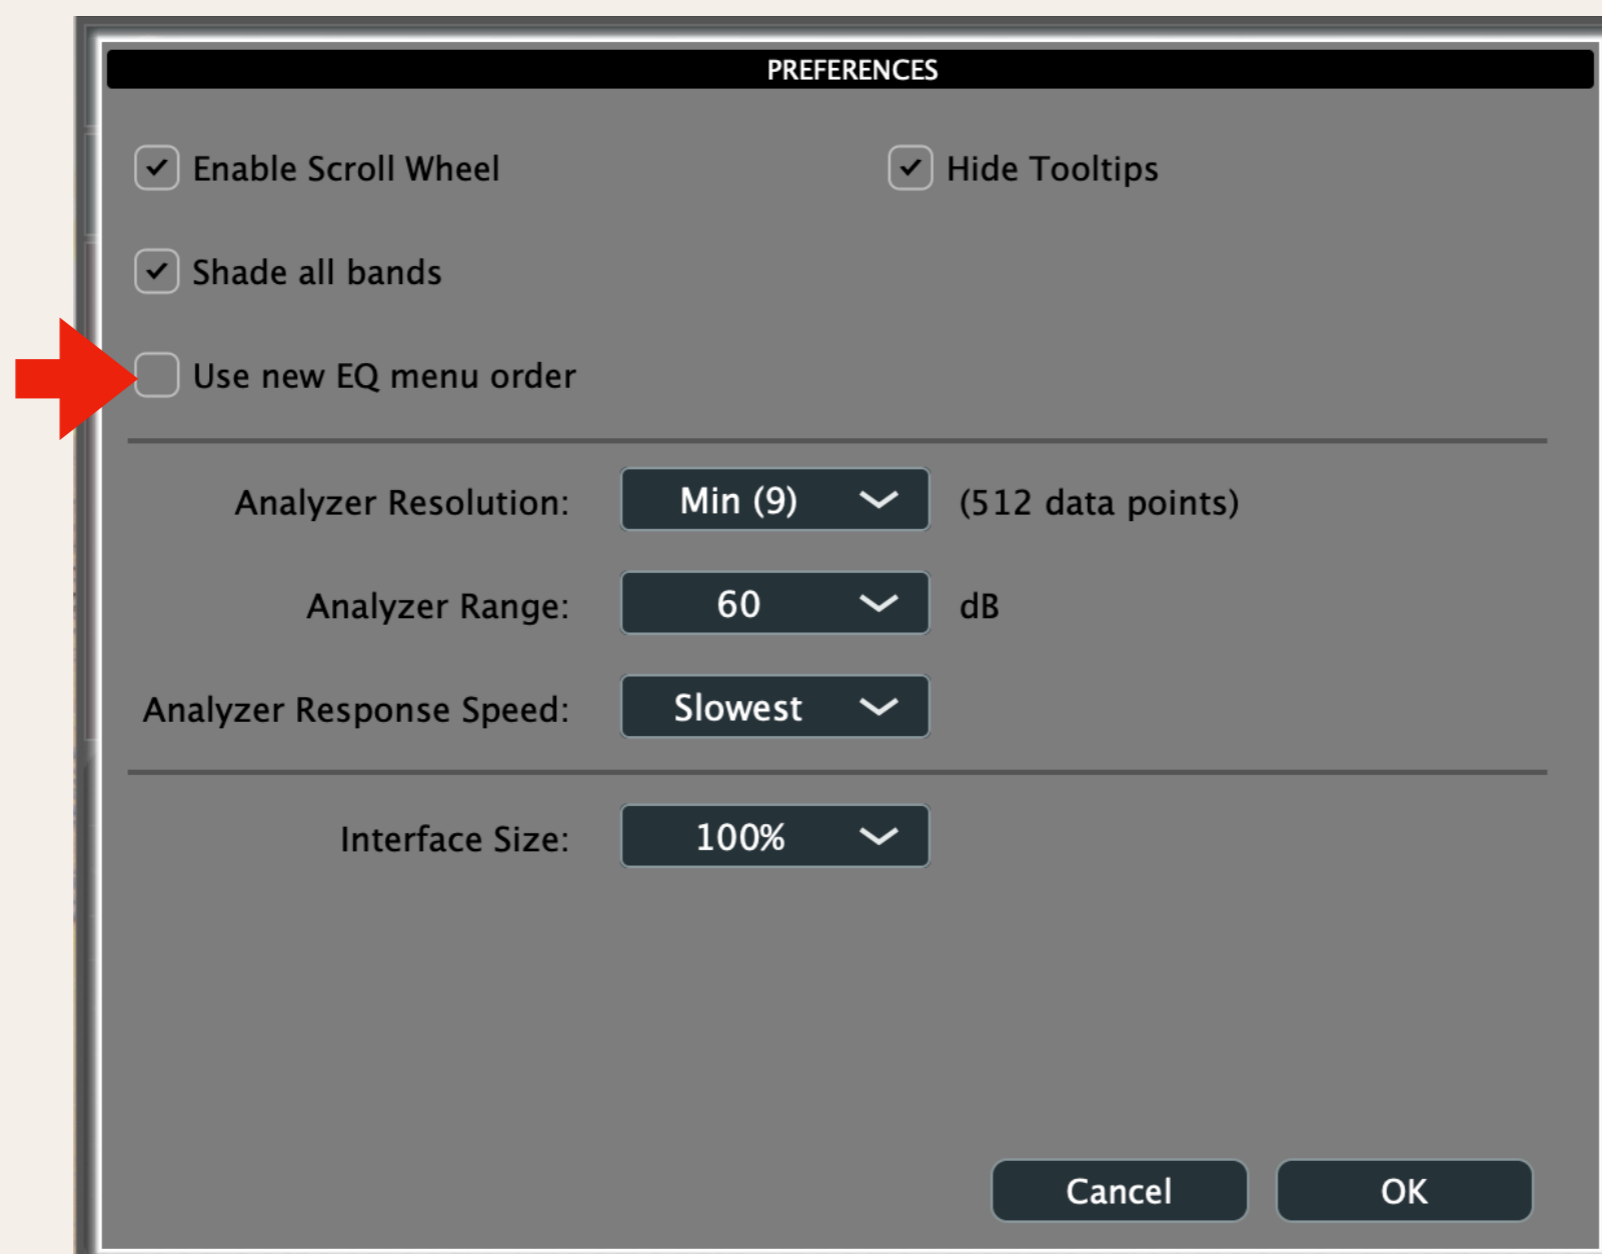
PREFERENCES

Enable Scroll Wheel

Hide Tooltips

Shade all bands

Use new EQ menu order

Analyzer Resolution: Min (9) (512 data points)

Analyzer Range: 60 dB

Analyzer Response Speed: Slowest

Interface Size: 100%

Cancel

OK